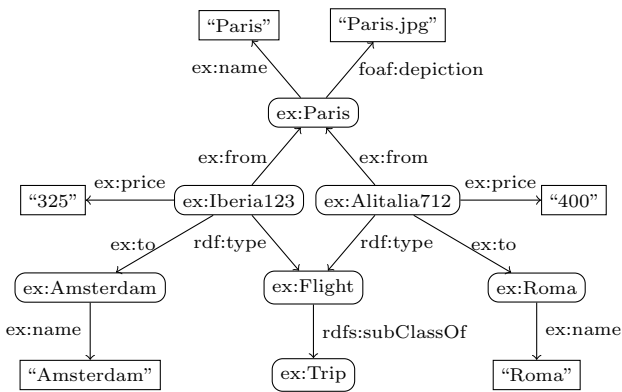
"Paris"

"Paris.jpg"

ex:name

foaf:depiction

ex:Paris

ex:from

ex:from

ex:price

ex:price

"325"

ex:Iberia123

ex:Alitalia712

"400"

ex:to

rdf:type

rdf:type

ex:to

ex:Amsterdam

ex:Flight

ex:Roma

ex:name

rdfs:subClassOf

ex:name

"Amsterdam"

ex:Trip

"Roma"